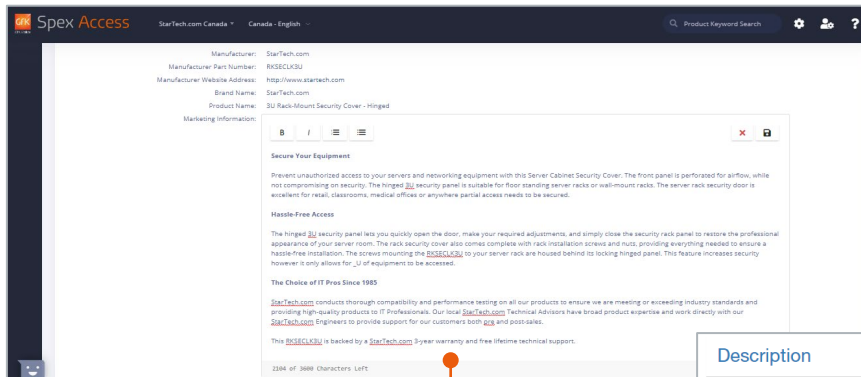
GfK Spex Access StarTech.com Canada Canada - English Product Keyword Search

Manufacturer: StarTech.com
Manufacturer Part Number: RKSECLK3U
Manufacturer Website Address: http://www.startech.com
Brand Name: StarTech.com
Product Name: 3U Rack-Mount Security Cover - Hinged
Marketing Information:

B I

Secure Your Equipment

Prevent unauthorized access to your servers and networking equipment with this Server Cabinet Security Cover. The front panel is perforated for airflow, while not compromising on security. The hinged 3U security panel is suitable for floor standing server racks or wall-mount racks. The server rack security door is excellent for retail, classrooms, medical offices or anywhere partial access needs to be secured.

Hassle-Free Access

The hinged 3U security panel lets you quickly open the door, make your required adjustments, and simply close the security rack panel to restore the professional appearance of your server room. The rack security cover also comes complete with rack installation screws and nuts, providing everything needed to ensure a hassle-free installation. The screws mounting the RKSECLK3U to your server rack are housed behind its locking hinged panel. This feature increases security however it only allows for _U of equipment to be accessed.

The Choice of IT Pros Since 1985

StarTech.com conducts thorough compatibility and performance testing on all our products to ensure we are meeting or exceeding industry standards and providing high-quality products to IT Professionals. Our local StarTech.com Technical Advisors have broad product expertise and work directly with our StarTech.com Engineers to provide support for our customers both pre and post-sales.

This RKSECLK3U is backed by a StarTech.com 3-year warranty and free lifetime technical support.

2104 of 3000 Characters Left

Description